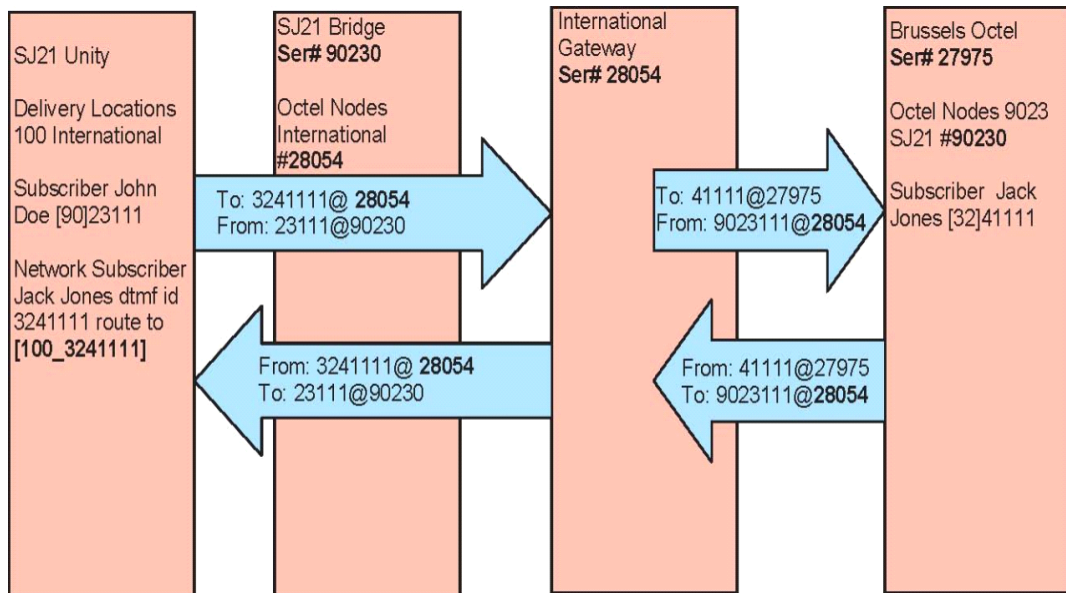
SJ21 Unity

Delivery Locations 100 International

Subscriber John Doe [90]23111

Network Subscriber Jack Jones dtmf id 3241111 route to **[100_3241111]**

SJ21 Bridge
**Ser# 90230**

Octel Nodes International **#28054**

To: 3241111@ **28054**
From: 23111@90230

From: 3241111@ **28054**
To: 23111@90230

International Gateway
**Ser# 28054**

To: 41111@27975
From: 9023111@**28054**

From: 41111@27975
To: 9023111@**28054**

Brussels Octel
**Ser# 27975**

Octel Nodes 9023 SJ21 **#90230**

Subscriber Jack Jones [32]41111